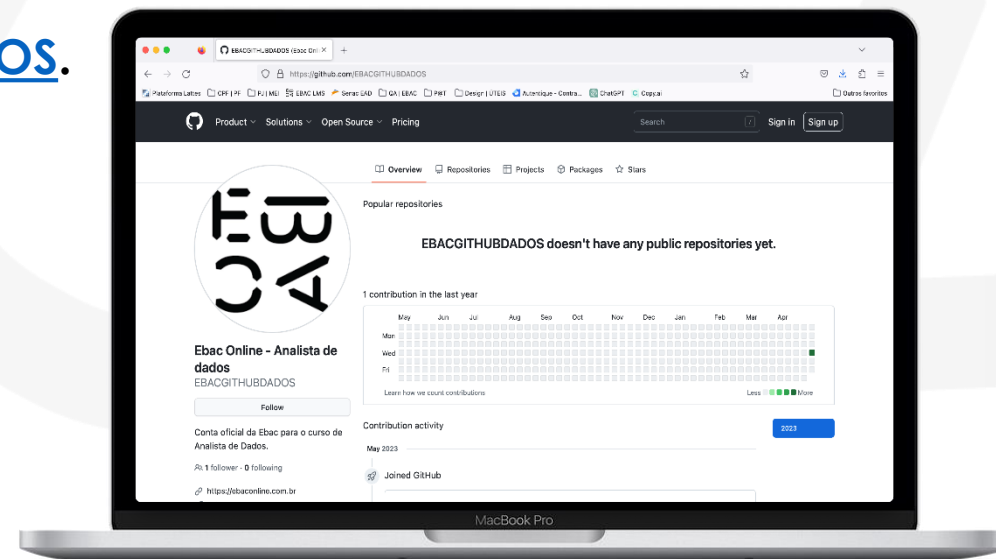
OS.

EBACGITHUBDADOS (Ebac Onl ×

https://github.com/EBACGITHUBDADOS

Plataforma Lattes CPF | PF PJ | MEI EBAC LMS Senac EAD QA | EBAC PWT Design | UTEIS Autentique - Contra... ChatGPT Copy.ai Outros favoritos

Product Solutions Open Source Pricing Search / Sign in Sign up

Overview Repositories Projects Packages Stars

Popular repositories

EBACGITHUBDADOS doesn't have any public repositories yet.

1 contribution in the last year

May Jun Jul Aug Sep Oct Nov Dec Jan Feb Mar Apr

Mon

Wed

Fri

Learn how we count contributions

Less More

Ebac Online - Analista de dados

EBACGITHUBDADOS

Follow

Conta oficial da Ebac para o curso de Analista de Dados.

1 follower · 0 following

https://ebaconline.com.br

Contribution activity

2023

May 2023

Joined GitHub

MacBook Pro